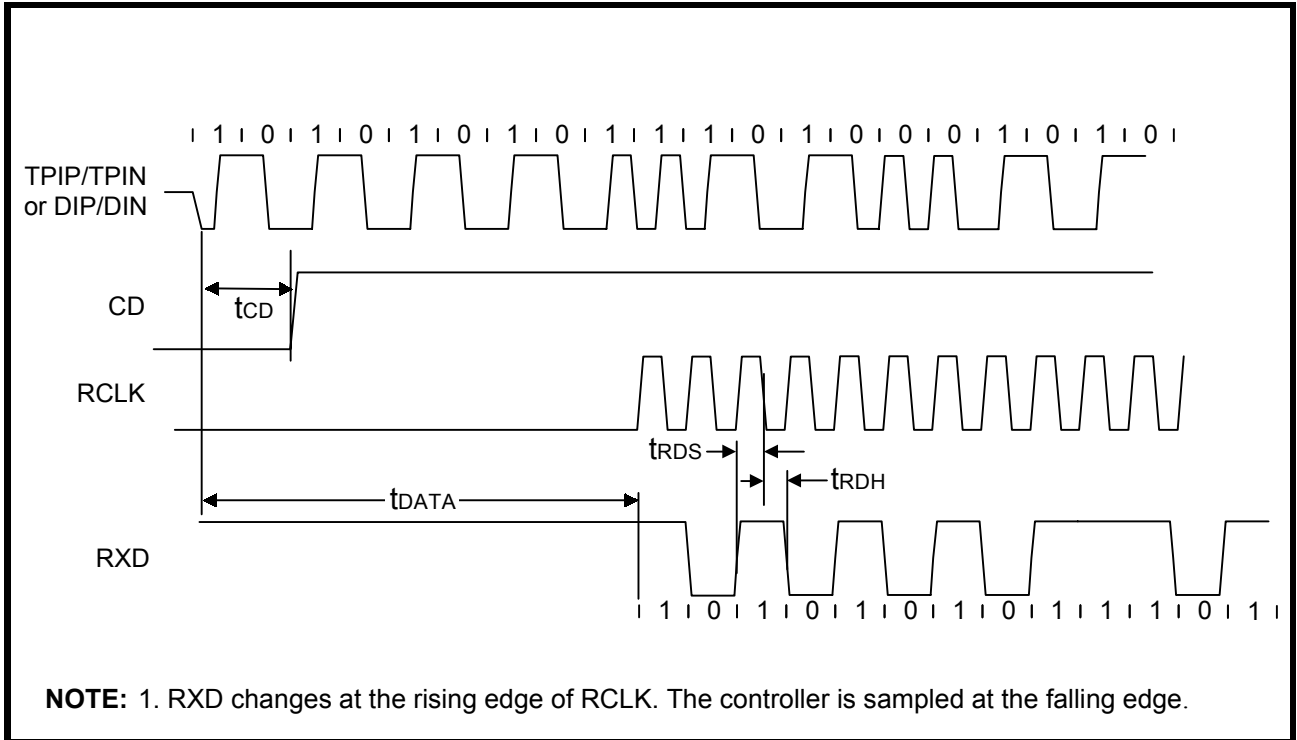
1 0 1 0 1 0 1 0 1 1 1 0 1 0 0 0 1 0 1 0

TPIP/TPIN or DIP/DIN

CD

$t_{CD}$

RCLK

$t_{RDS}$

$t_{RDH}$

$t_{DATA}$

RXD

1 1 0 1 0 1 0 1 0 1 1 1 0 1

**NOTE:** 1. RXD changes at the rising edge of RCLK. The controller is sampled at the falling edge.